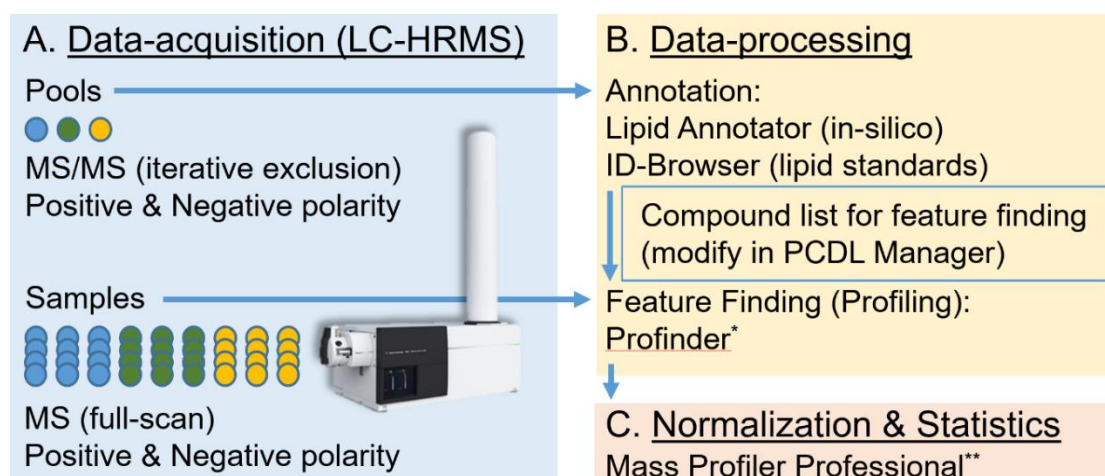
A. Data-acquisition (LC-HRMS)

Pools

MS/MS (iterative exclusion)
Positive & Negative polarity

Samples

MS (full-scan)
Positive & Negative polarity

B. Data-processing

Annotation:
Lipid Annotator (in-silico)
ID-Browser (lipid standards)

Compound list for feature finding (modify in PCDL Manager)

Feature Finding (Profiling):
Profinder$^{*}$

C. Normalization & Statistics

Mass Profiler Professional$^{**}$